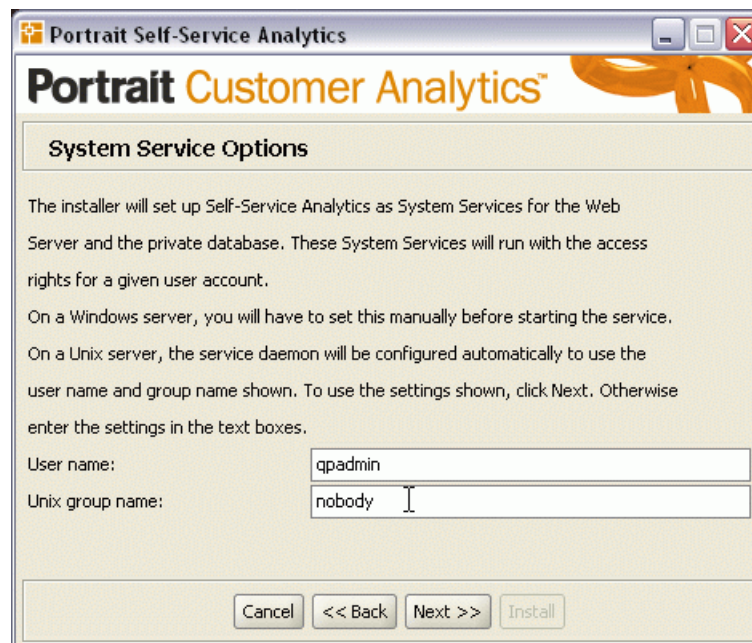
Portrait Self-Service Analytics

Portrait Customer Analytics™

System Service Options

The installer will set up Self-Service Analytics as System Services for the Web Server and the private database. These System Services will run with the access rights for a given user account.
On a Windows server, you will have to set this manually before starting the service.
On a Unix server, the service daemon will be configured automatically to use the user name and group name shown. To use the settings shown, click Next. Otherwise enter the settings in the text boxes.

User name: qpadmin
Unix group name: nobody

Cancel
<< Back
Next >>
Install